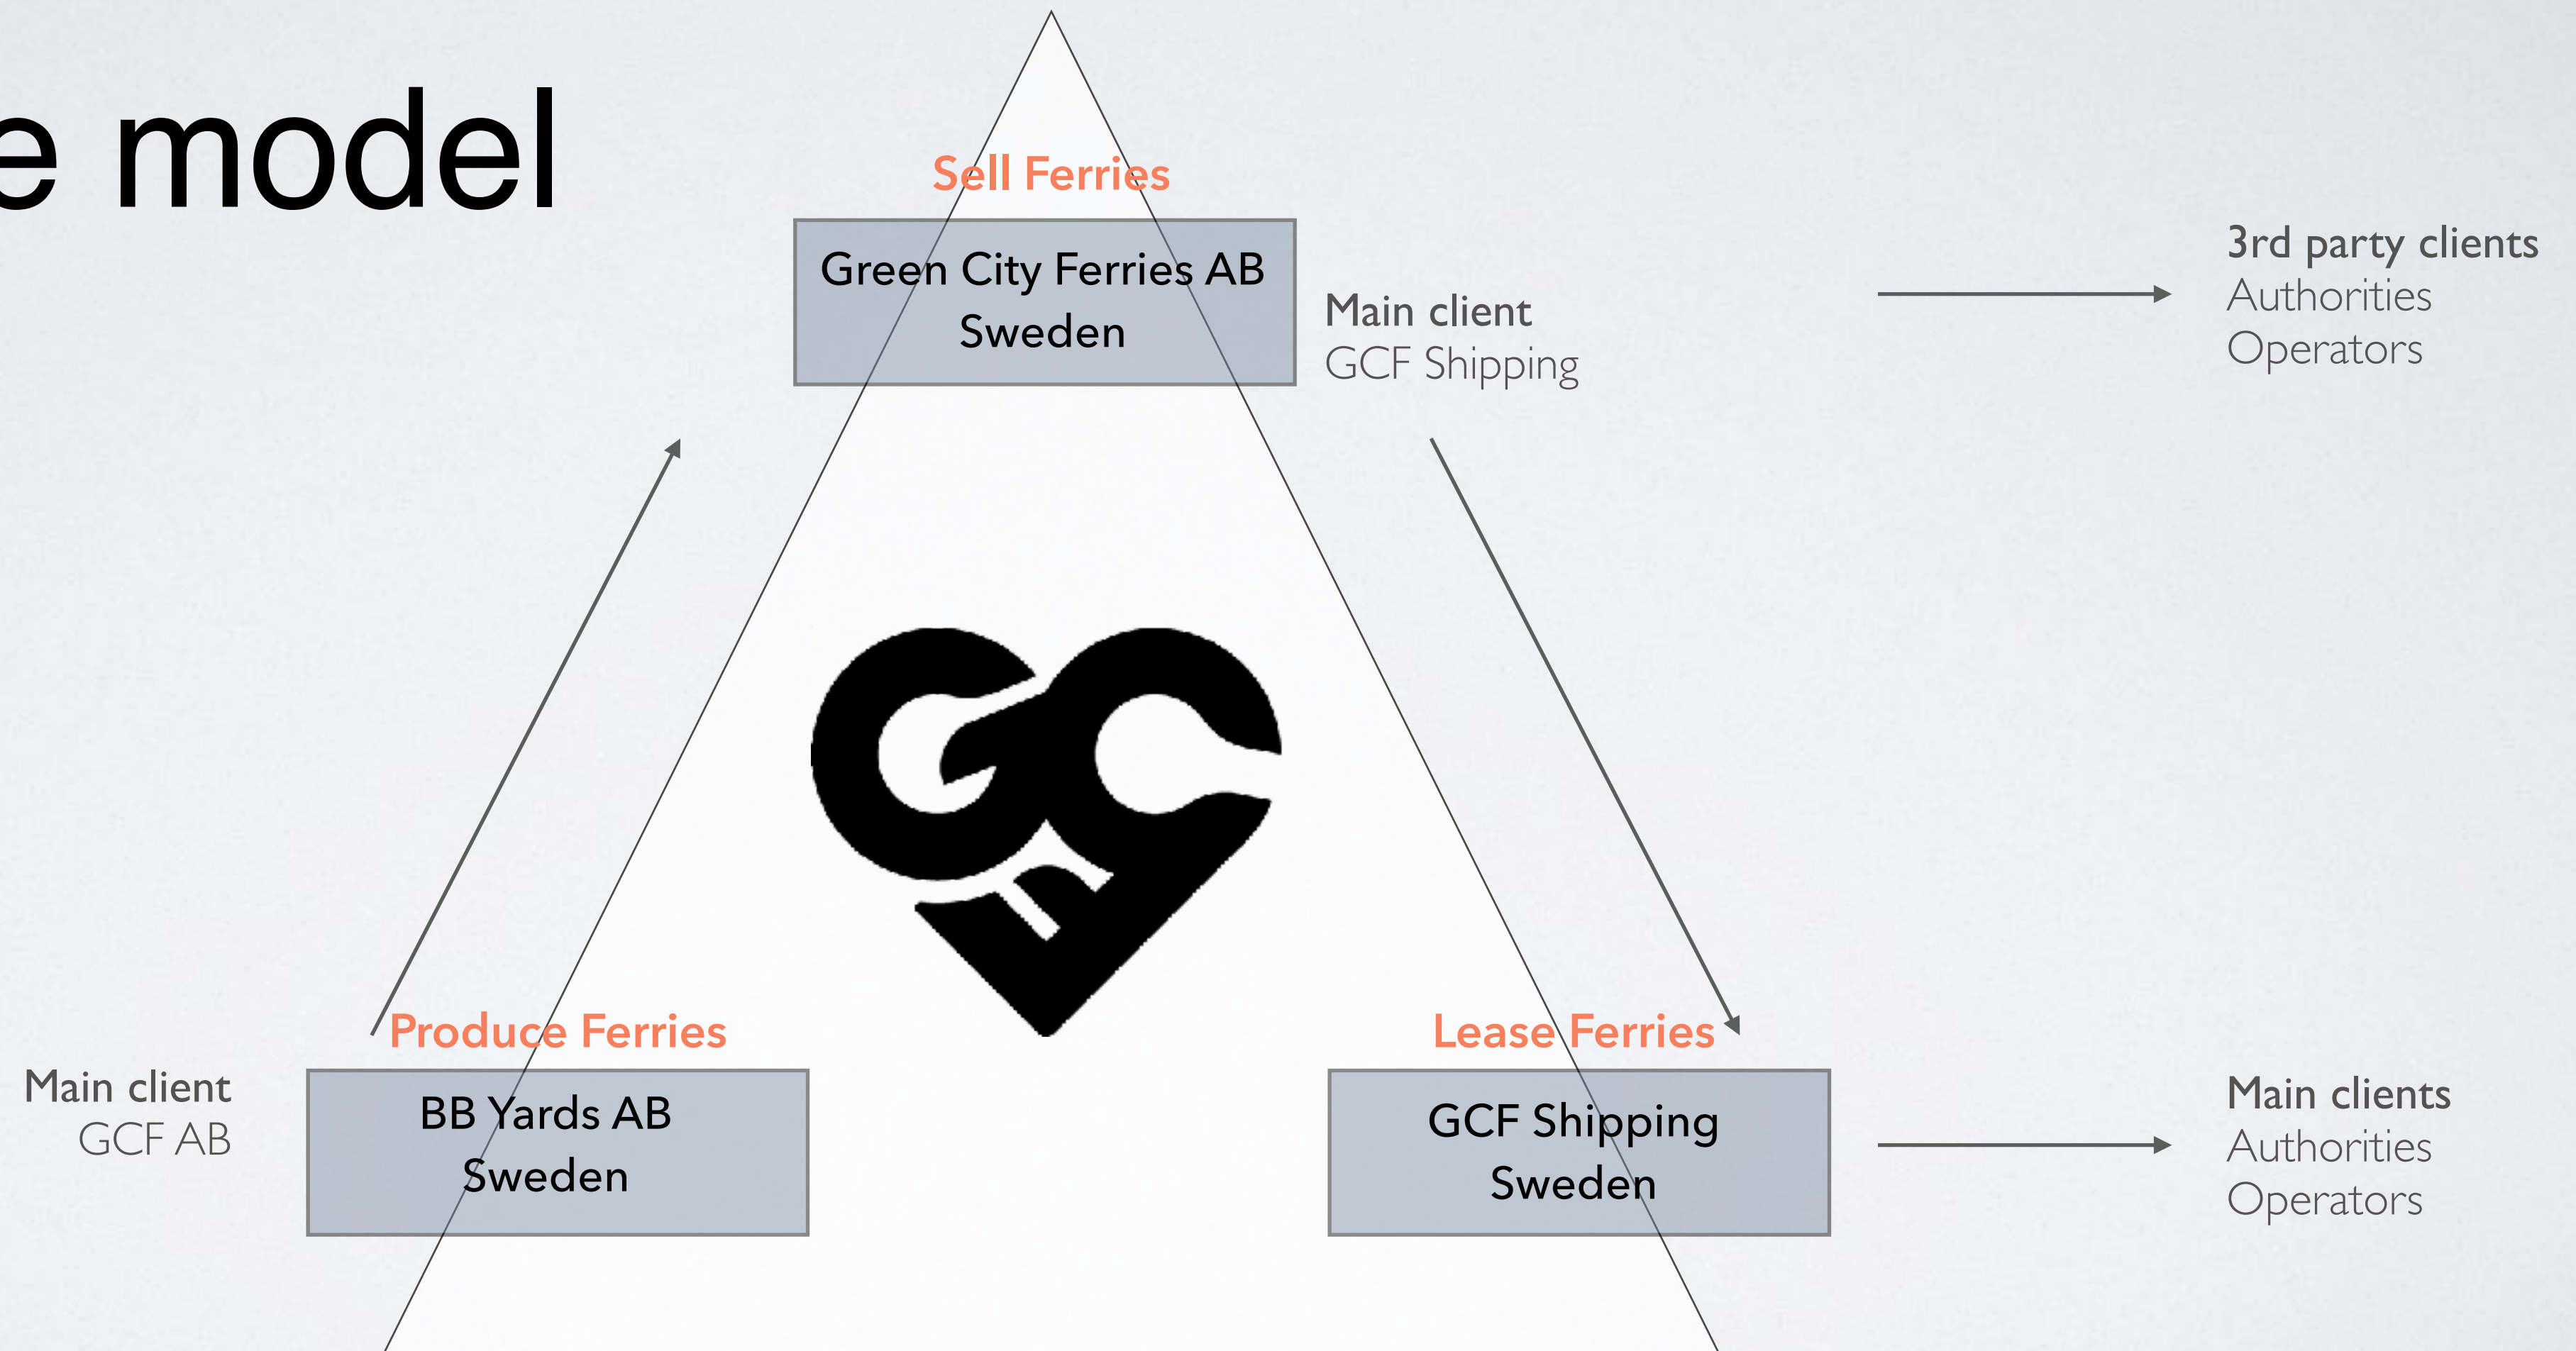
e model

Sell Ferries

Green City Ferries AB
Sweden

Main client
GCF Shipping

3rd party clients
Authorities
Operators

Produce Ferries

Main client
GCF AB

BB Yards AB
Sweden

Lease Ferries

GCF Shipping
Sweden

Main clients
Authorities
Operators